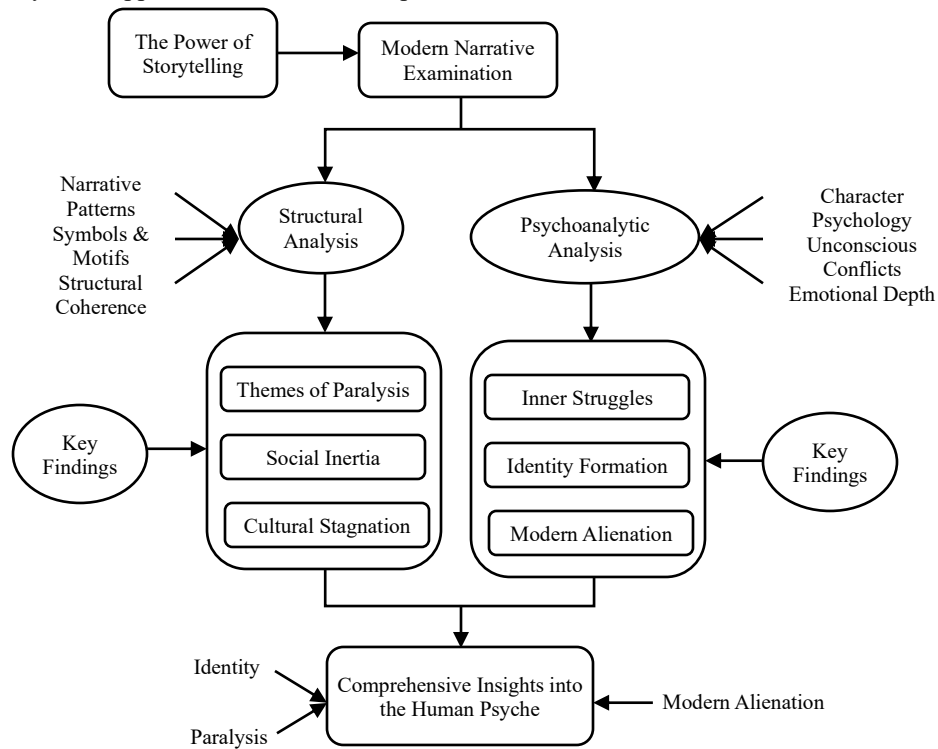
The Power of Storytelling

Modern Narrative Examination

Narrative Patterns Symbols & Motifs Structural Coherence

Structural Analysis

Psychoanalytic Analysis

Character Psychology Unconscious Conflicts Emotional Depth

Key Findings

Themes of Paralysis

Social Inertia

Cultural Stagnation

Inner Struggles

Identity Formation

Modern Alienation

Key Findings

Identity

Paralysis

Comprehensive Insights into the Human Psyche

Modern Alienation